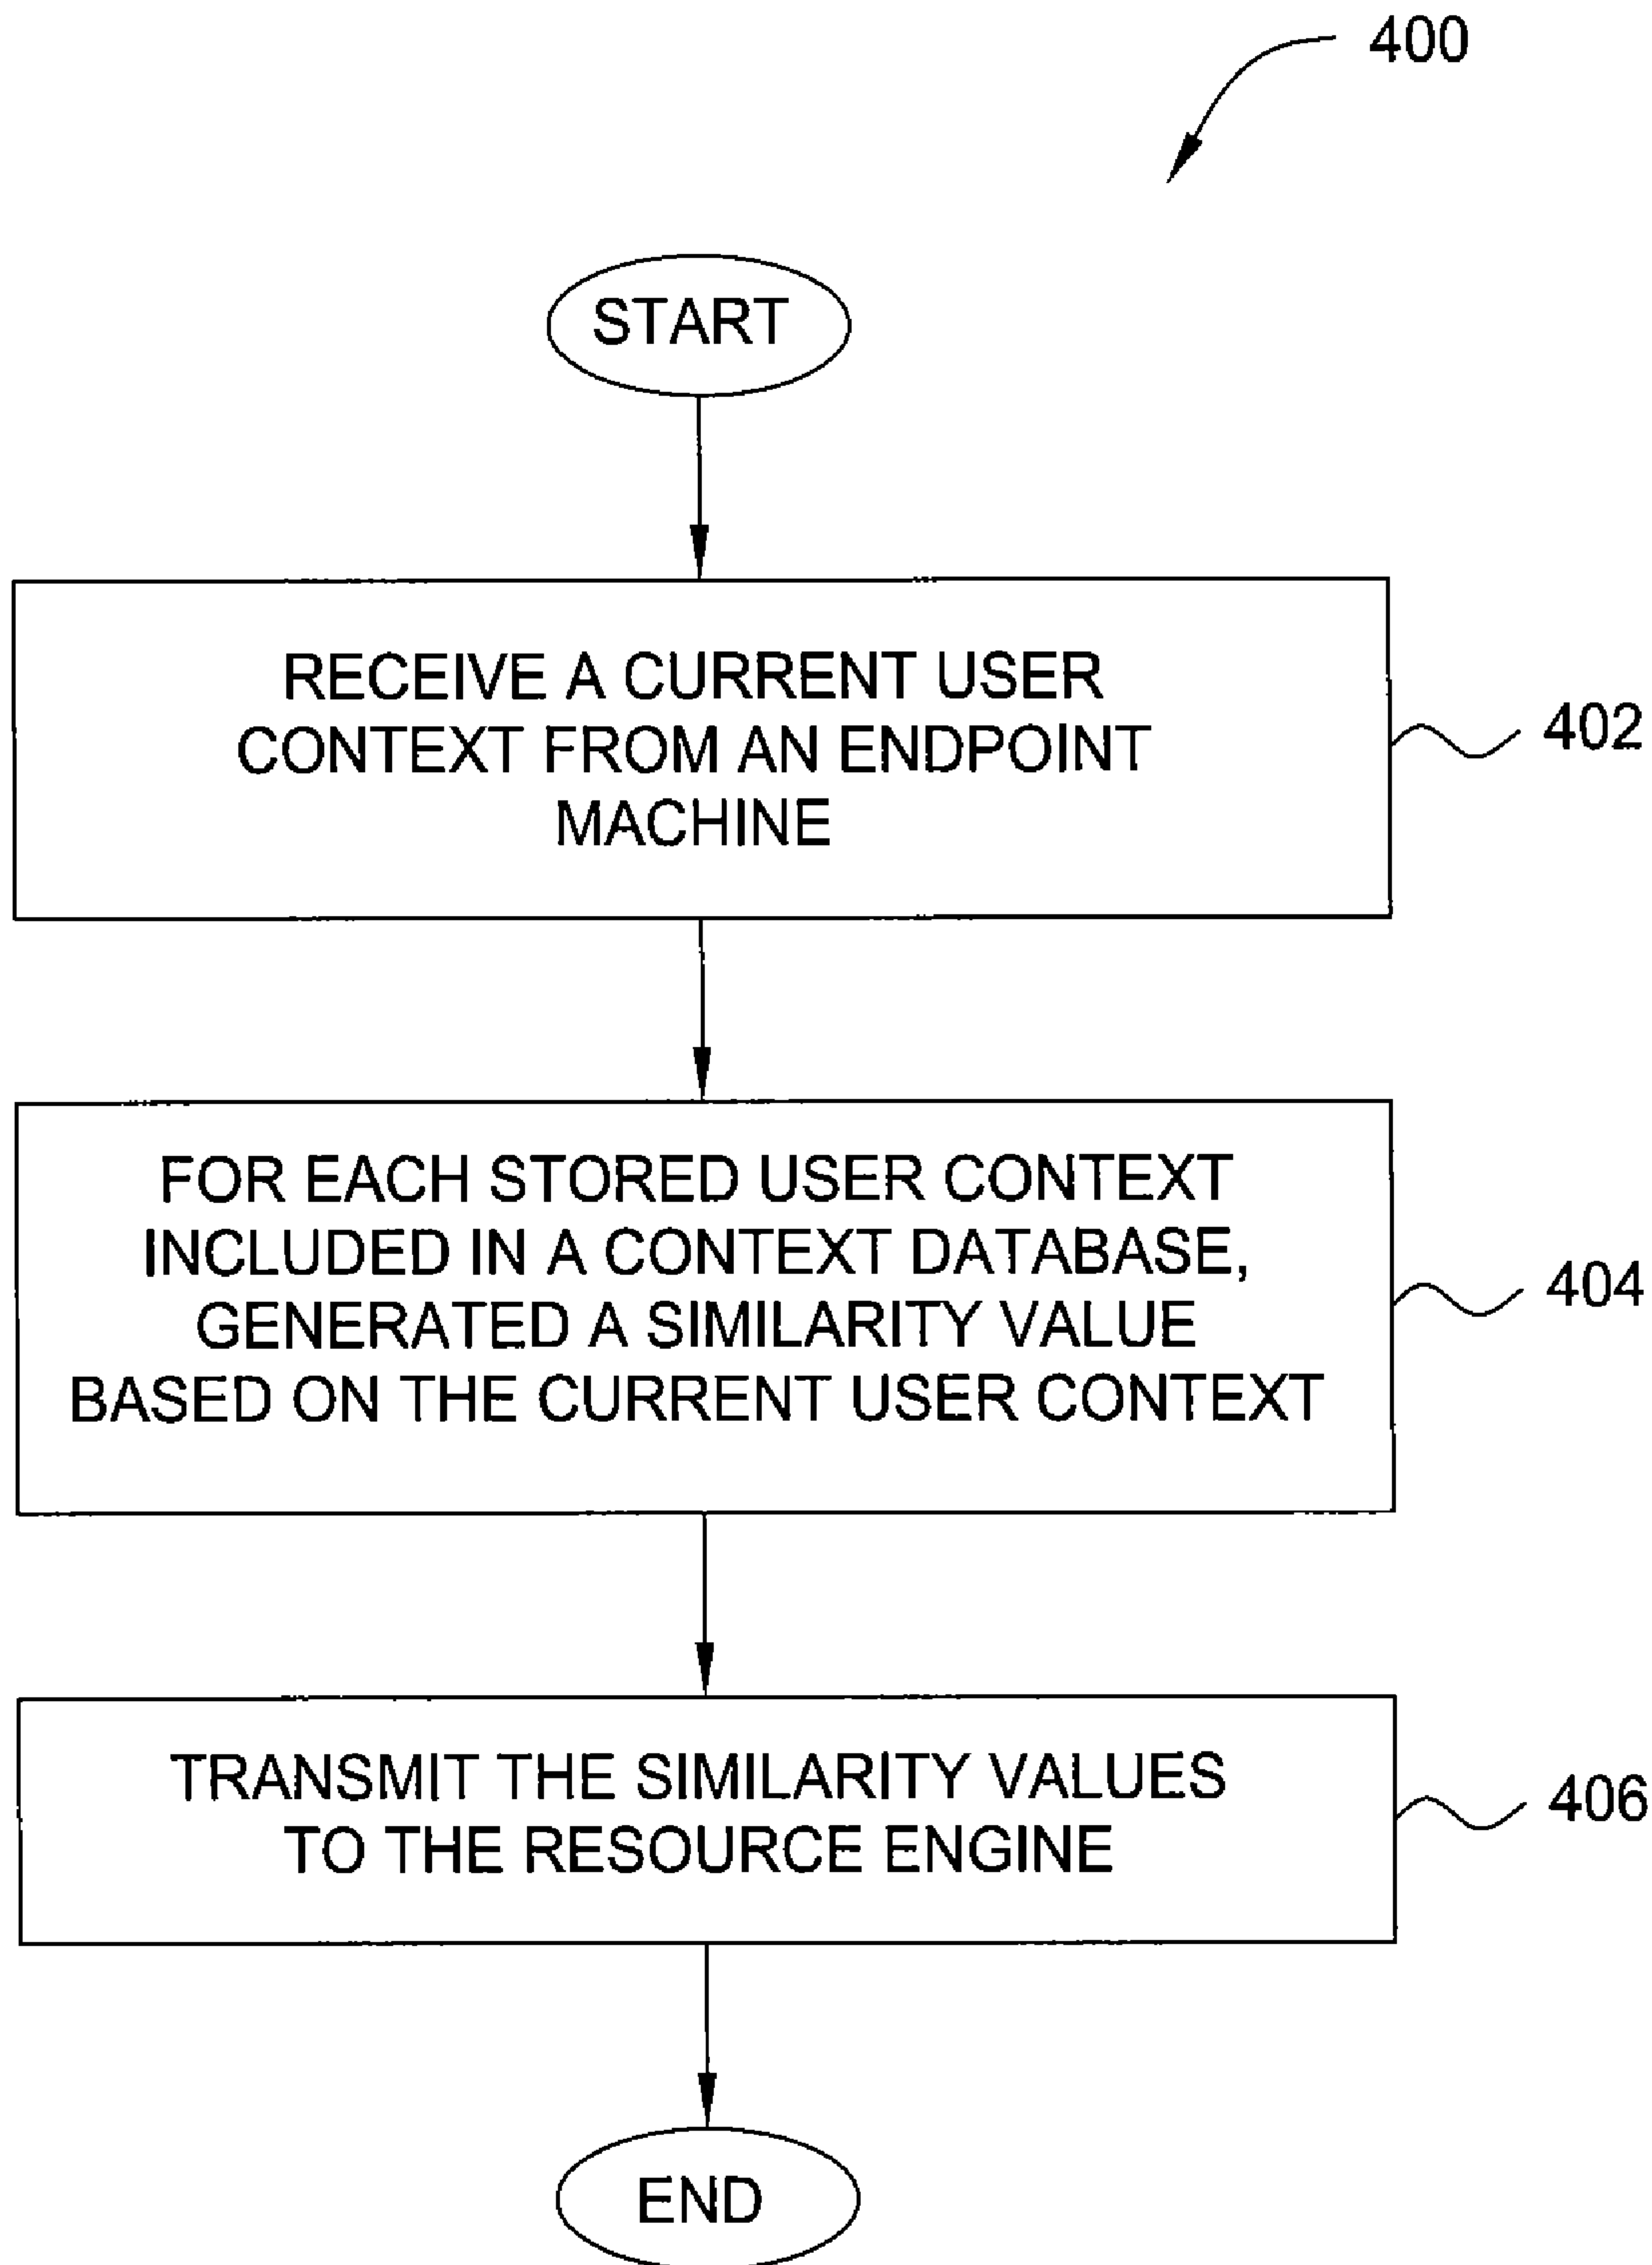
400

START

RECEIVE A CURRENT USER CONTEXT FROM AN ENDPOINT MACHINE

402

FOR EACH STORED USER CONTEXT INCLUDED IN A CONTEXT DATABASE, GENERATED A SIMILARITY VALUE BASED ON THE CURRENT USER CONTEXT

404

TRANSMIT THE SIMILARITY VALUES TO THE RESOURCE ENGINE

406

END